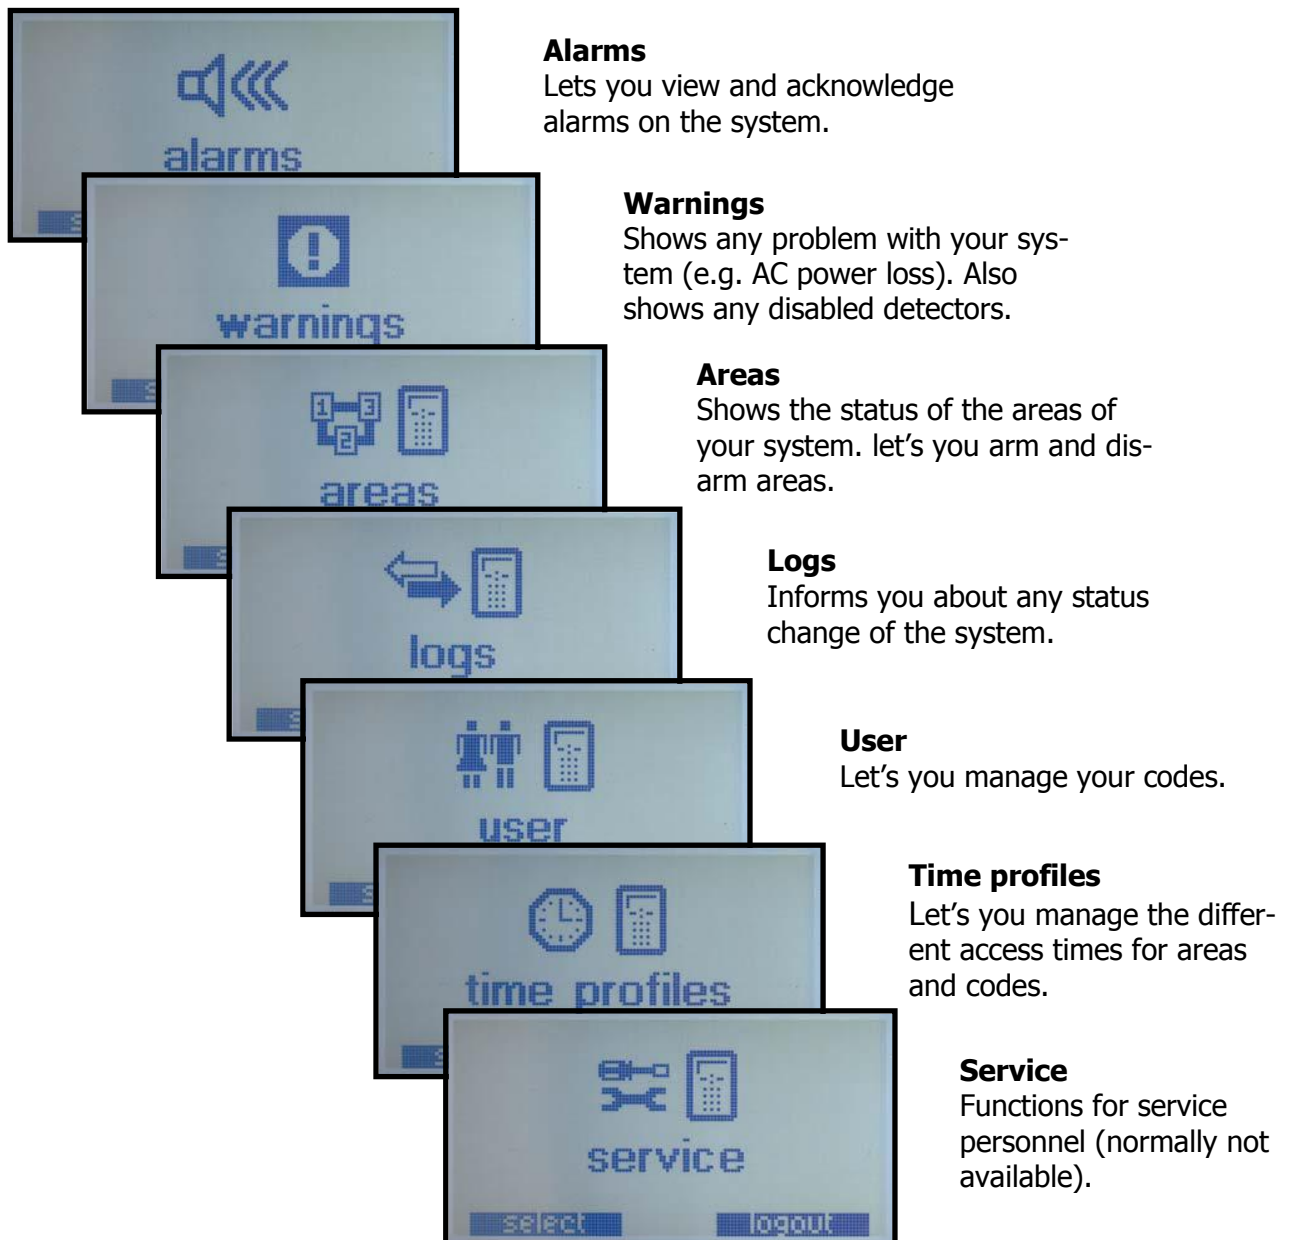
alarms

warnings

1 3 2

areas

logs

user

time profiles

service

select

logout

**Alarms**
Lets you view and acknowledge alarms on the system.

**Warnings**
Shows any problem with your system (e.g. AC power loss). Also shows any disabled detectors.

**Areas**
Shows the status of the areas of your system. let's you arm and disarm areas.

**Logs**
Informs you about any status change of the system.

**User**
Let's you manage your codes.

**Time profiles**
Let's you manage the different access times for areas and codes.

**Service**
Functions for service personnel (normally not available).